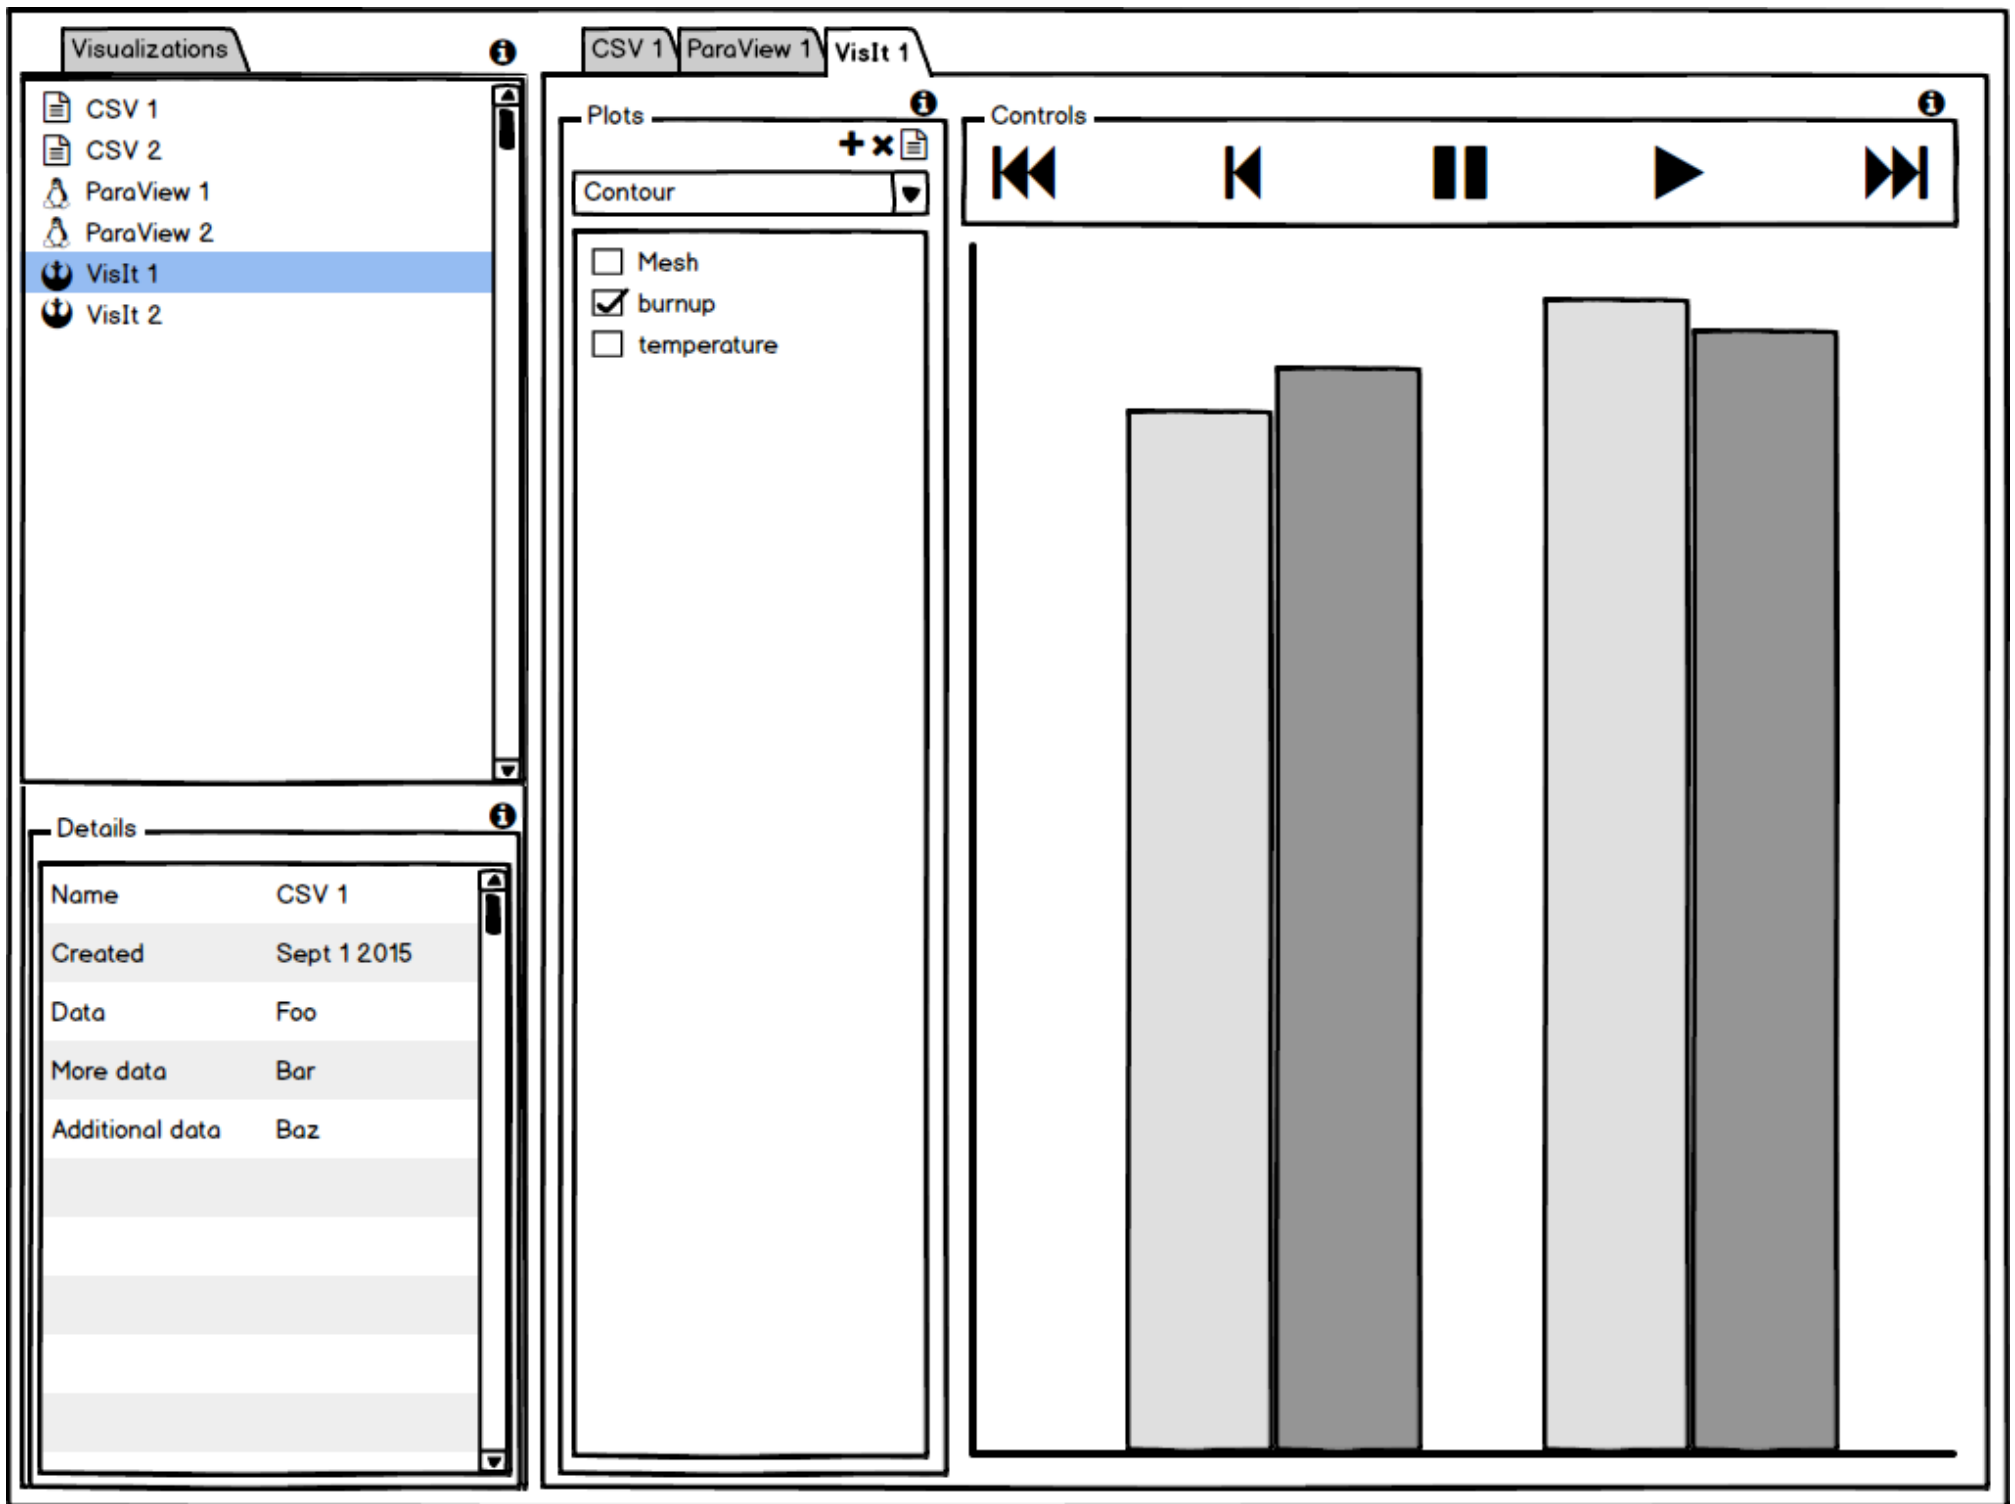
Visualizations

CSV 1
CSV 2
ParaView 1
ParaView 2
VisIt 1
VisIt 2

Details

| Name | CSV 1 |
|---|---|
| Created | Sept 1 2015 |
| Data | Foo |
| More data | Bar |
| Additional data | Baz |

CSV 1
ParaView 1
VisIt 1

Plots

Contour

Mesh
burnup
temperature

Controls